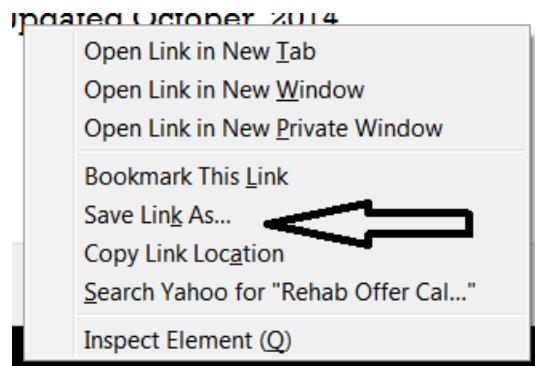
Updated October 2014

Open Link in New Tab
Open Link in New Window
Open Link in New Private Window

Bookmark This Link
Save Link As...
Copy Link Location
Search Yahoo for "Rehab Offer Cal..."

Inspect Element (Q)